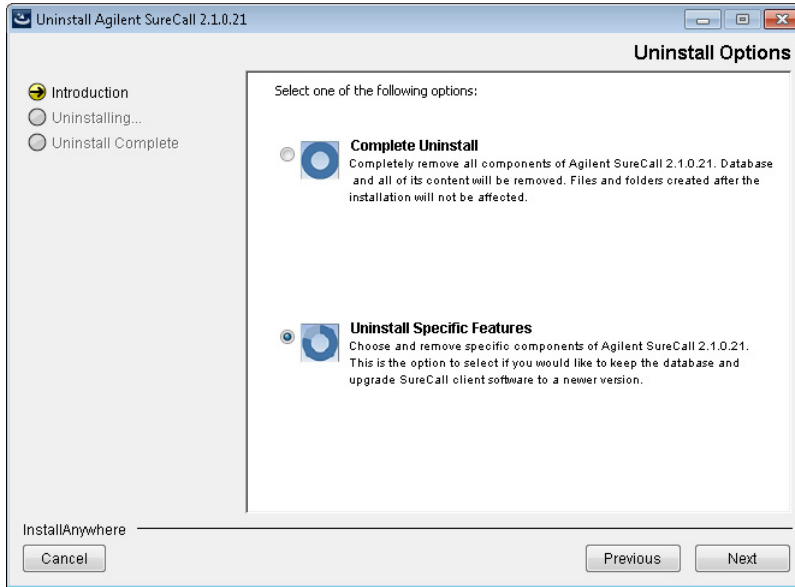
Uninstall Agilent SureCall 2.1.0.21

Uninstall Options

Introduction
Uninstalling...
Uninstall Complete

Select one of the following options:

Complete Uninstall
Completely remove all components of Agilent SureCall 2.1.0.21. Database and all of its content will be removed. Files and folders created after the installation will not be affected.

Uninstall Specific Features
Choose and remove specific components of Agilent SureCall 2.1.0.21. This is the option to select if you would like to keep the database and upgrade SureCall client software to a newer version.

InstallAnywhere

Cancel

Previous

Next